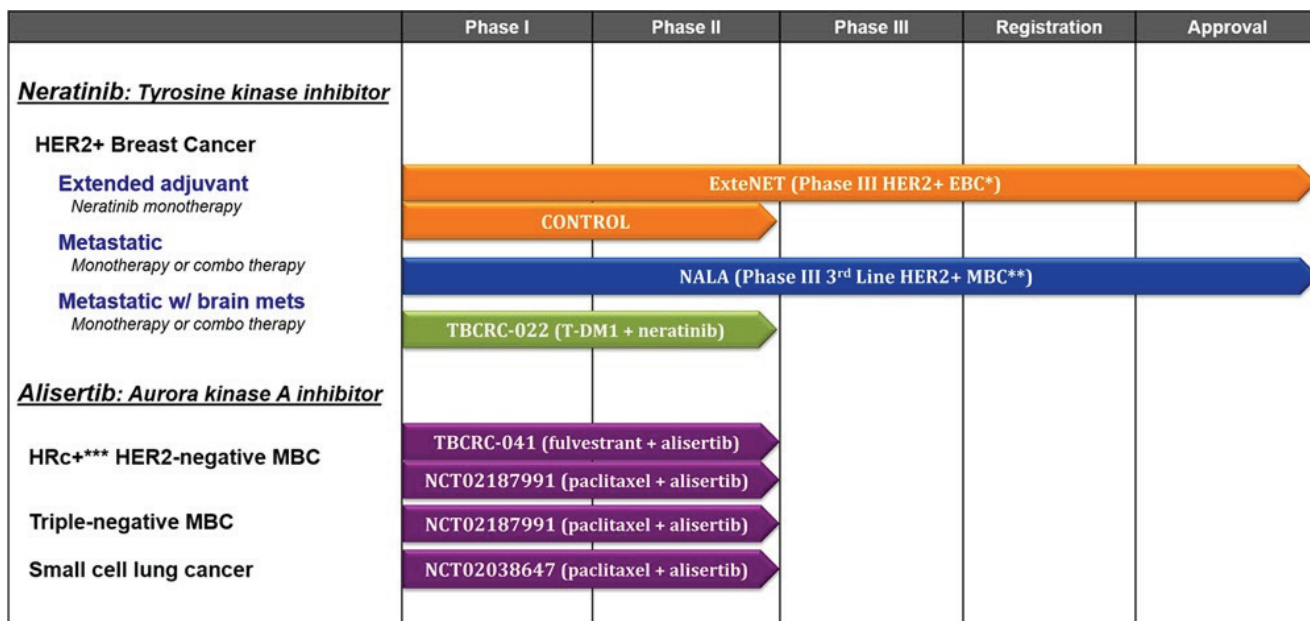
| | Phase I | Phase II | Phase III | Registration | Approval |
|---|---|---|---|---|---|

***Neratinib**: Tyrosine kinase inhibitor*

HER2+ Breast Cancer

Extended adjuvant
*Neratinib monotherapy*

ExteNET (Phase III HER2+ EBC*)

CONTROL

Metastatic
*Monotherapy or combo therapy*

NALA (Phase III 3$^{rd}$ Line HER2+ MBC**)

Metastatic w/ brain mets
*Monotherapy or combo therapy*

TBCRC-022 (T-DM1 + neratinib)

***Alisertib**: Aurora kinase A inhibitor*

HRc+*** HER2-negative MBC

TBCRC-041 (fulvestrant + alisertib)

NCT02187991 (paclitaxel + alisertib)

Triple-negative MBC

NCT02187991 (paclitaxel + alisertib)

Small cell lung cancer

NCT02038647 (paclitaxel + alisertib)